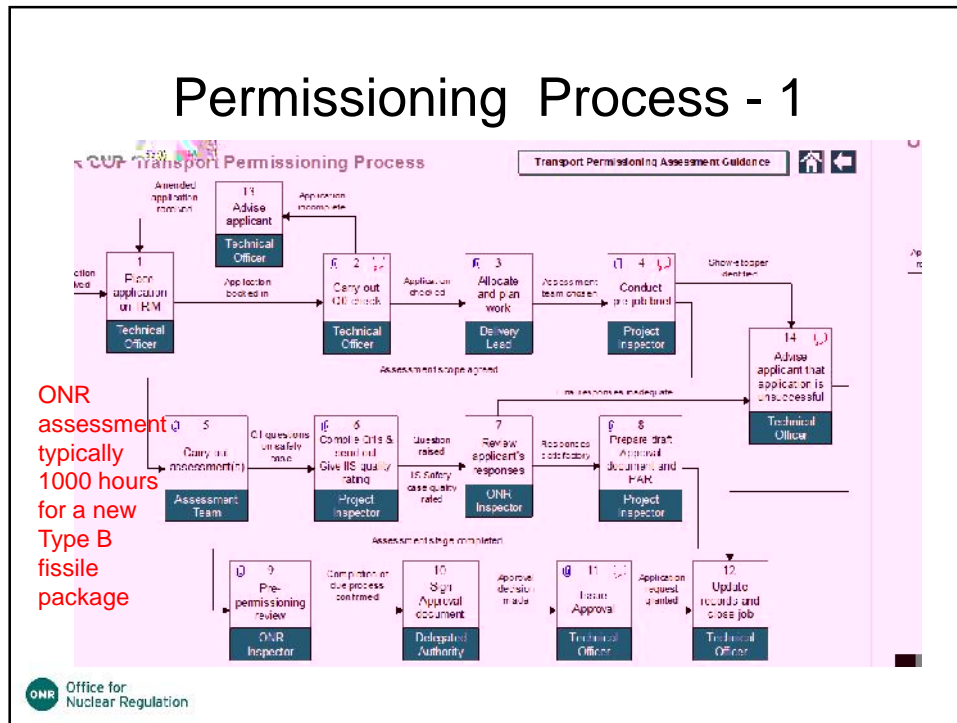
Permissioning Process - 1

COP Transport Permissioning Process

Transport Permissioning Assessment Guidance

Amended application received

13
Advise applicant
Technical Officer

Application incomplete

ction ved

1
Place application on TRIM
Technical Officer

Application booked in

2
Carry out QC check
Technical Officer

Application checked

3
Allocate and plan work
Delivery Lead

Assessment team chosen

4
Conduct pre-job brief
Project Inspector

Show-stopper identified

14
Advise applicant that application is unsuccessful
Technical Officer

Assessment scope agreed

Responses inadequate

5
Carry out assessment(s)
Assessment Team

CI questions unsafety raised

6
Compile CIs & send out Give IIS quality rating
Project Inspector

Question raised

IIS Safety case quality rated

7
Review applicant's responses
ONR Inspector

Responses satisfactory

8
Prepare draft Approval document and PAR
Project Inspector

Assessment stage completed

9
Pre-permissioning review
ONR Inspector

Completion of due process confirmed

10
Sign Approval document
Delegated Authority

Approval decision made

11
Issue Approval
Technical Officer

Application request granted

12
Update records and close job
Technical Officer

ONR assessment typically 1000 hours for a new Type B fissile package

ONR Office for Nuclear Regulation